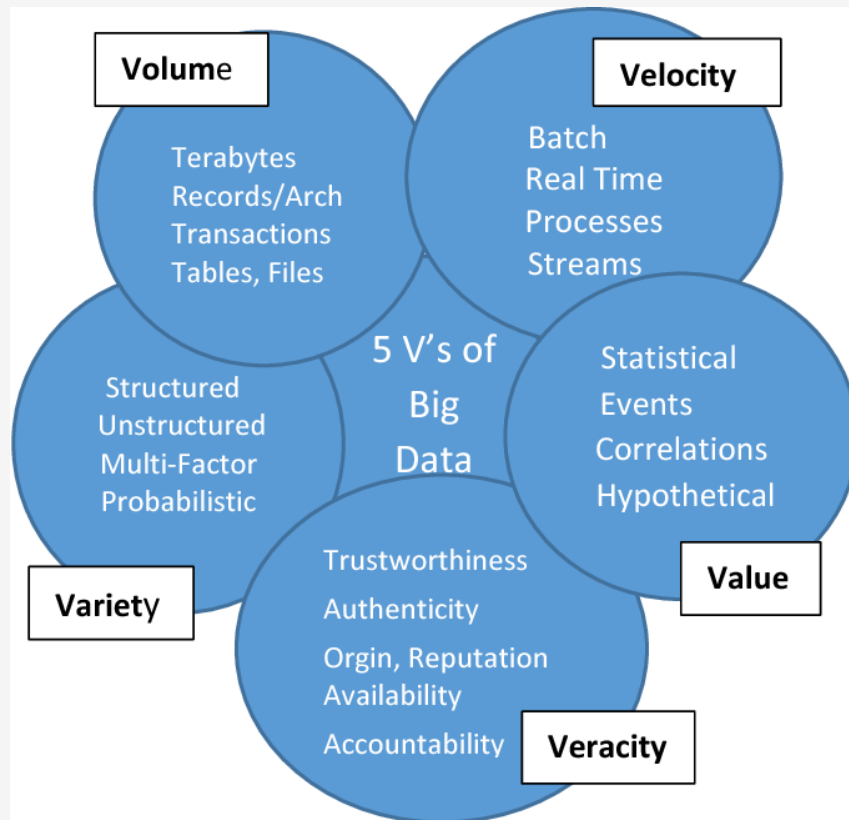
Volume

Terabytes
Records/Arch
Transactions
Tables, Files

Velocity

Batch
Real Time
Processes
Streams

5 V’s of Big Data

Structured
Unstructured
Multi-Factor
Probabilistic

Statistical
Events
Correlations
Hypothetical

Value

Variety

Trustworthiness
Authenticity
Orgin, Reputation
Availability
Accountability

Veracity